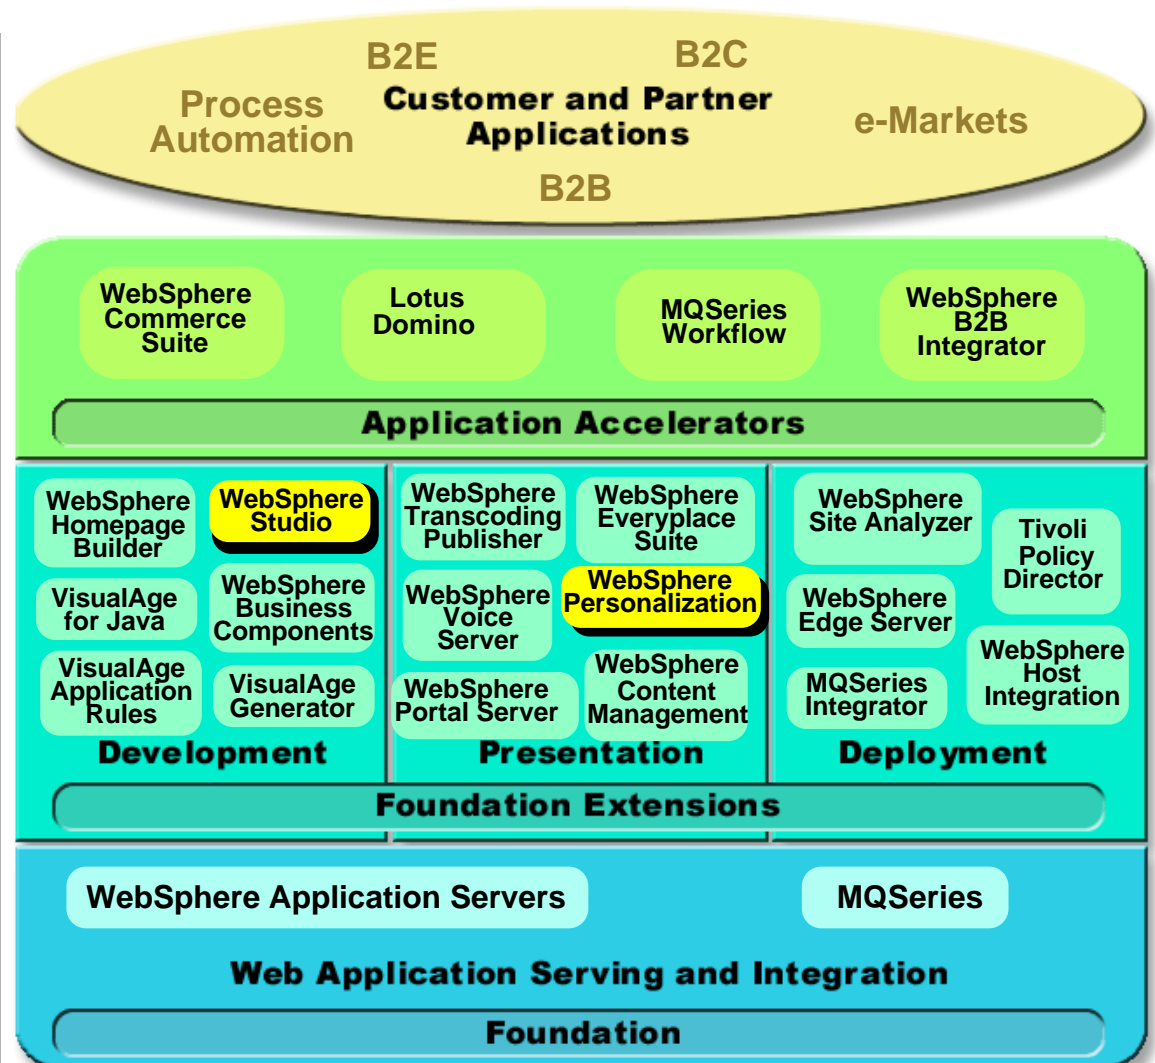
B2E

B2C

Process Automation

Customer and Partner Applications

e-Markets

B2B

WebSphere Commerce Suite

Lotus Domino

MQSeries Workflow

WebSphere B2B Integrator

Application Accelerators

WebSphere Homepage Builder

WebSphere Studio

VisualAge for Java

WebSphere Business Components

VisualAge Application Rules

VisualAge Generator

Development

WebSphere Transcoding Publisher

WebSphere Everyplace Suite

WebSphere Voice Server

WebSphere Personalization

WebSphere Portal Server

WebSphere Content Management

Presentation

WebSphere Site Analyzer

Tivoli Policy Director

WebSphere Edge Server

MQSeries Integrator

WebSphere Host Integration

Deployment

Foundation Extensions

WebSphere Application Servers

MQSeries

Web Application Serving and Integration

Foundation